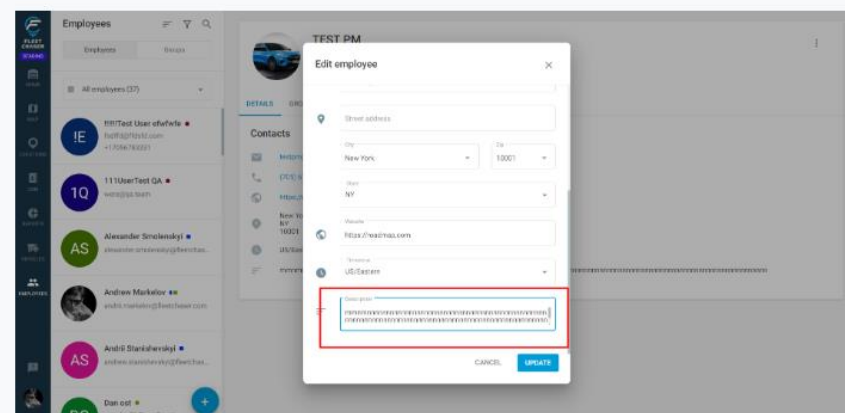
FLEET CHASER
STAGING

Employees

Employees
Groups

All employees (37)

!!!!Test User efwfwfe
fsdf@fdsfd.com
+17096783331

111UserTest QA
wera@qa.team

Alexander Smolenskyi
alexander.smolenskyi@fleetchaser.com

Andrew Markelov
andrii.markelov@fleetchaser.com

Andrii Stanishevskyi
andrew.stanishevskyi@fleetchas...

Dan ost

TEST PM

DETAILS

Contacts

New York
NY
10001

US/Eastern

Edit employee

Street address

City
New York

Zip
10001

State
NY

Website
https://readmes.com

Timezone
US/Eastern

Description
rrrrrrrrrrrrrrrrrrrrrrrrrrrrrrrrrrrrrrrrrrrrrrrrrrrrrrrrrrrrrrrrrrrrrrrrrrrrrrrrrrrrrrrrrrrrrrrrrr

CANCEL
UPDATE